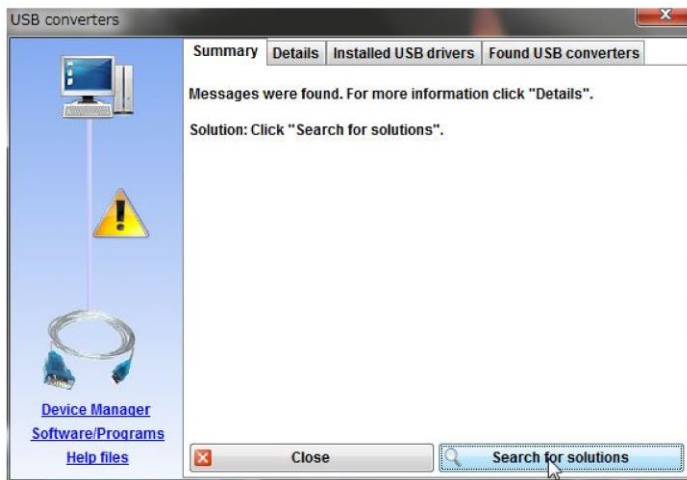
USB converters

Summary | Details | Installed USB drivers | Found USB converters

Messages were found. For more information click "Details".

Solution: Click "Search for solutions".

Device Manager
Software/Programs
Help files

Close

Search for solutions